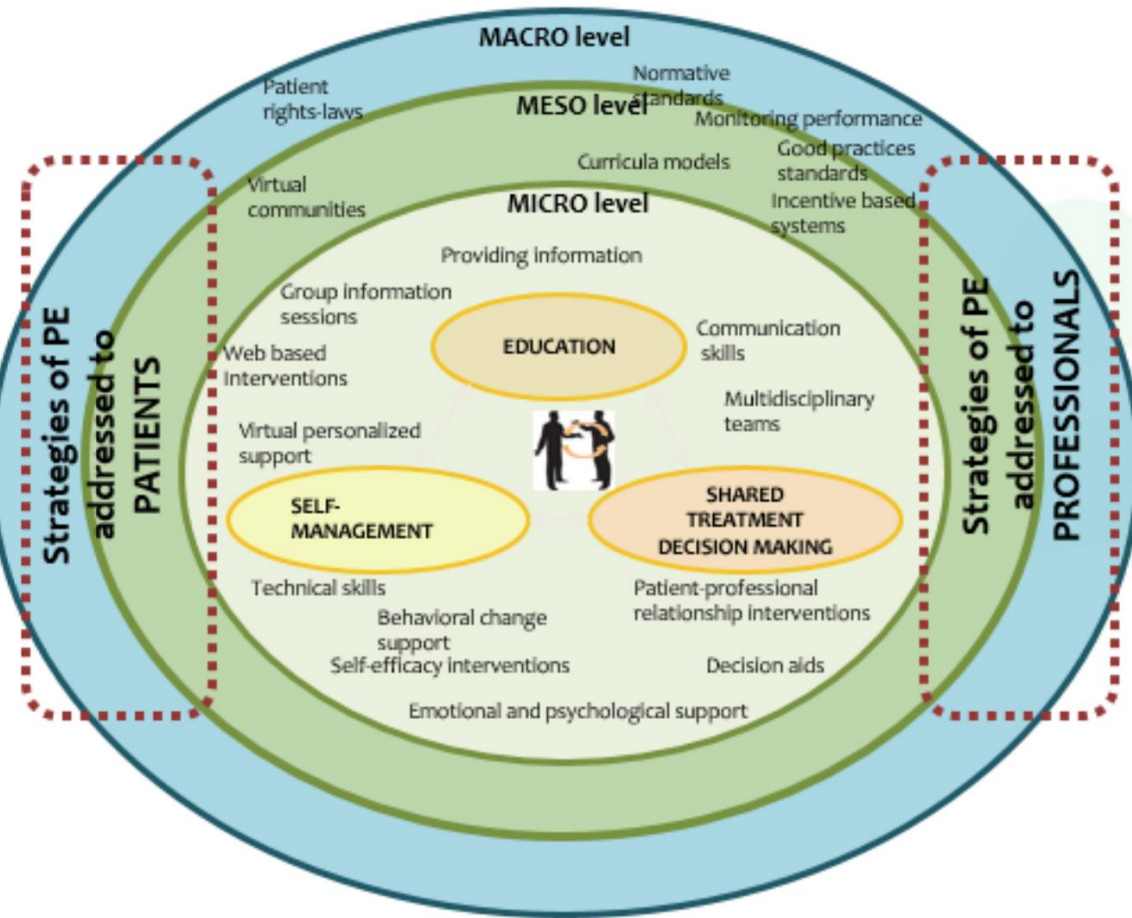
MACRO level

Patient rights-laws

Normative standards

MESO level

Monitoring performance

Curricula models

Good practices standards

Virtual communities

MICRO level

Incentive based systems

Providing information

Group information sessions

Strategies of PE addressed to PATIENTS

EDUCATION

Communication skills

Web based interventions

Strategies of PE addressed to PROFESSIONALS

Multidisciplinary teams

Virtual personalized support

SELF-MANAGEMENT

SHARED TREATMENT DECISION MAKING

Technical skills

Patient-professional relationship interventions

Behavioral change support

Self-efficacy interventions

Decision aids

Emotional and psychological support